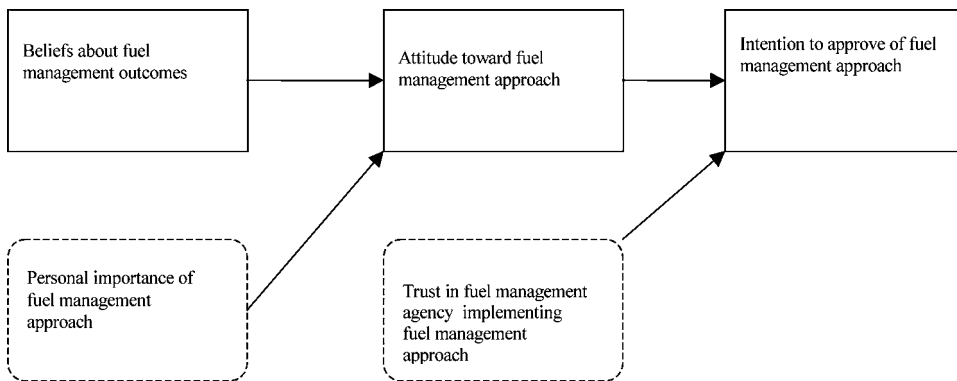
Beliefs about fuel management outcomes

Attitude toward fuel management approach

Intention to approve of fuel management approach

Personal importance of fuel management approach

Trust in fuel management agency implementing fuel management approach